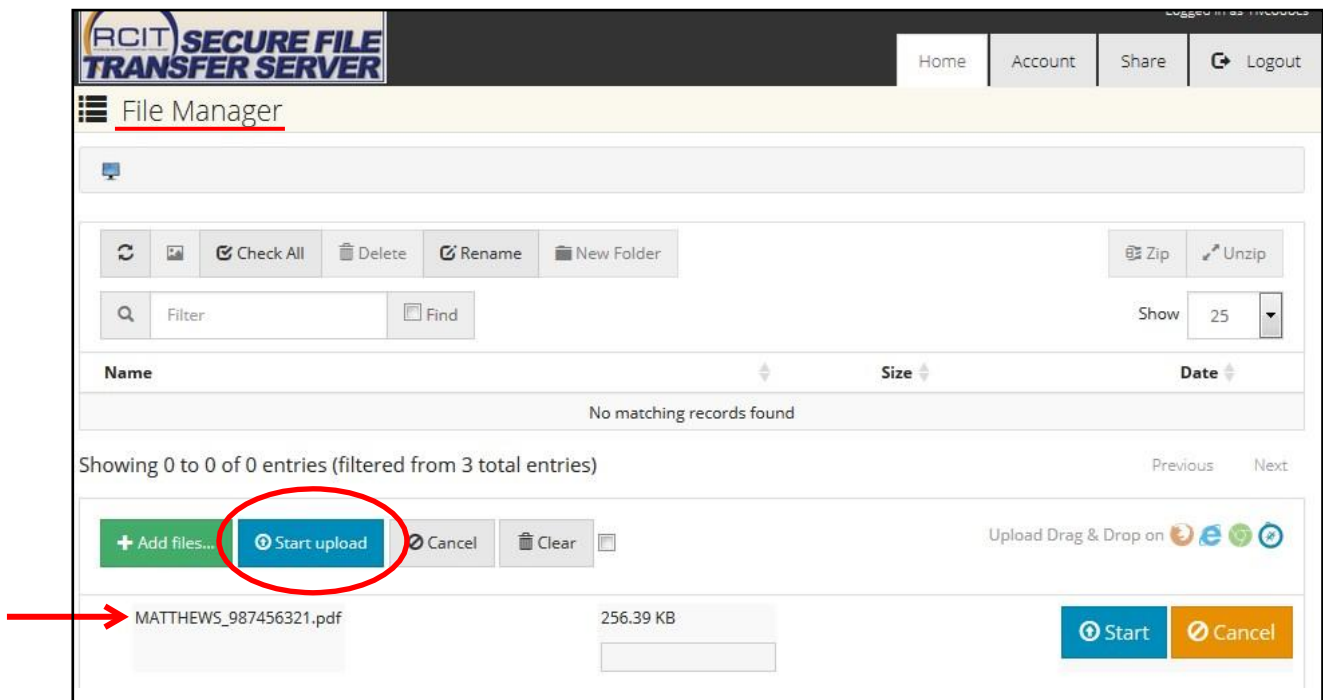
RCIT SECURE FILE TRANSFER SERVER

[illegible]

Home
Account
Share
Logout

File Manager

Check All
Delete
Rename
New Folder
Zip
Unzip

Filter
Find
Show 25

| Name | Size | Date |
|---|---|---|
| No matching records found | | |

Showing 0 to 0 of 0 entries (filtered from 3 total entries)

Previous
Next

Add files...
Start upload
Cancel
Clear

Upload Drag & Drop on

MATTHEWS_987456321.pdf
256.39 KB
Start
Cancel